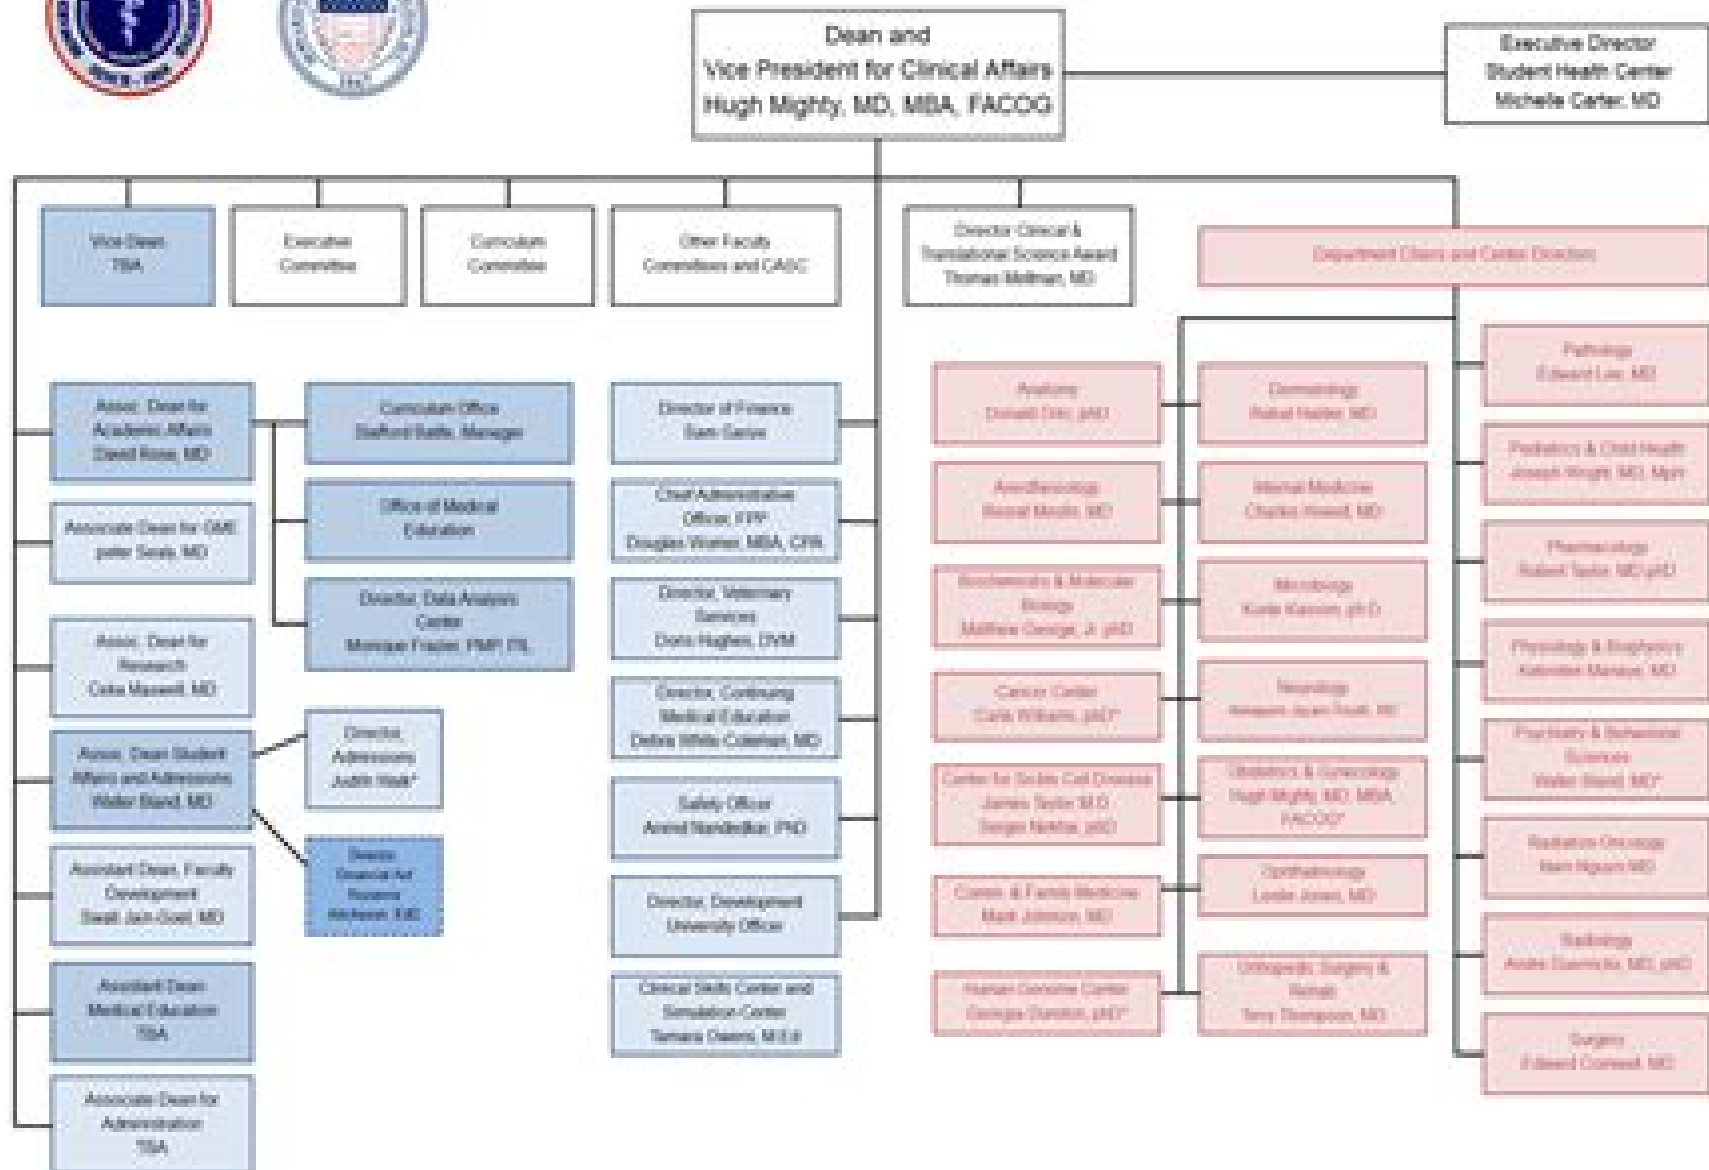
Dean and
Vice President for Clinical Affairs
Hugh Mighty, MD, MBA, FACOG

Executive Director
Student Health Center
Michelle Carter, MD

Vice Dean
TBA

Executive
Committee

Curriculum
Committee

Other Faculty
Committees and CASC

Director Clinical &
Translational Science Award
Thomas Mellman, MD

Department Chairs and Center Directors

Assoc. Dean for
Academic Affairs
David Rose, MD

Curriculum Office
Stafford Battle, Manager

Office of Medical
Education

Director, Data Analysis
Center
Monique Frazier, PMP, ITIL

Associate Dean for GME
peter Sealy, MD

Assoc. Dean for
Research
Celia Maxwell, MD

Assoc. Dean Student
Affairs and Admissions
Walter Bland, MD

Director,
Admissions
Judith Hale*

Director
Financial Aid
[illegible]
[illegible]

Assistant Dean, Faculty
Development
Swati Jain-Goel, MD

Assistant Dean
Medical Education
TBA

Associate Dean for
Administration
TBA

Director of Finance
Sam Garon

Chief Administrative
Officer, FPP
Douglas Warner, MBA, CPA

Director, Veterinary
Services
Doris Hughes, DVM

Director, Continuing
Medical Education
Debra White Coleman, MD

Safety Officer
Arvind Nandedkar, PhD

Director, Development
University Office

Clinical Skills Center and
Simulation Center
Tamara Owens, M.Ed

Anatomy
Donald Ditto, phD

Anesthesiology
Ronald Medlin, MD

Biochemistry & Molecular
Biology
Matthew George, Jr. phD

Cancer Center
Carla Williams, phD*

Center for Sickle Cell Disease
James Taylor M.D.
Sergei Nekhai, phD

Comm. & Family Medicine
Mark Johnson, MD

Human Genome Center
Georgia Dunston, phD*

Dermatology
Rahat Haider, MD

Internal Medicine
Charles Howell, MD

Microbiology
Kazie Kassim, ph.D

Neurology
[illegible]

Obstetrics & Gynecology
Hugh Mighty, MD, MBA,
FACOG*

Ophthalmology
Leslie Jones, MD

Orthopedic Surgery &
Rehab
Terry Thompson, MD

Pathology
Edward Lee, MD

Pediatrics & Child Health
Joseph Wright, MD, MpH

Pharmacology
Robert Taylor, MD phD

Physiology & Biophysics
Kalimiter Manaye, MD

Psychiatry & Behavioral
Sciences
Walter Bland, MD*

Radiation Oncology
Nam Nguyen MD

Radiology
Andre Duerinckx, MD, phD

Surgery
Edward Cornwell, MD